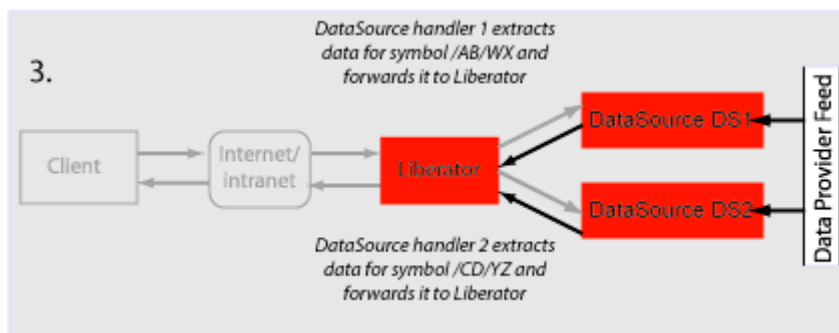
3.

DataSource handler 1 extracts data for symbol /AB/WX and forwards it to Liberator

Client

Internet/ intranet

Liberator

DataSource DS1

DataSource DS2

Data Provider Feed

DataSource handler 2 extracts data for symbol /CD/YZ and forwards it to Liberator